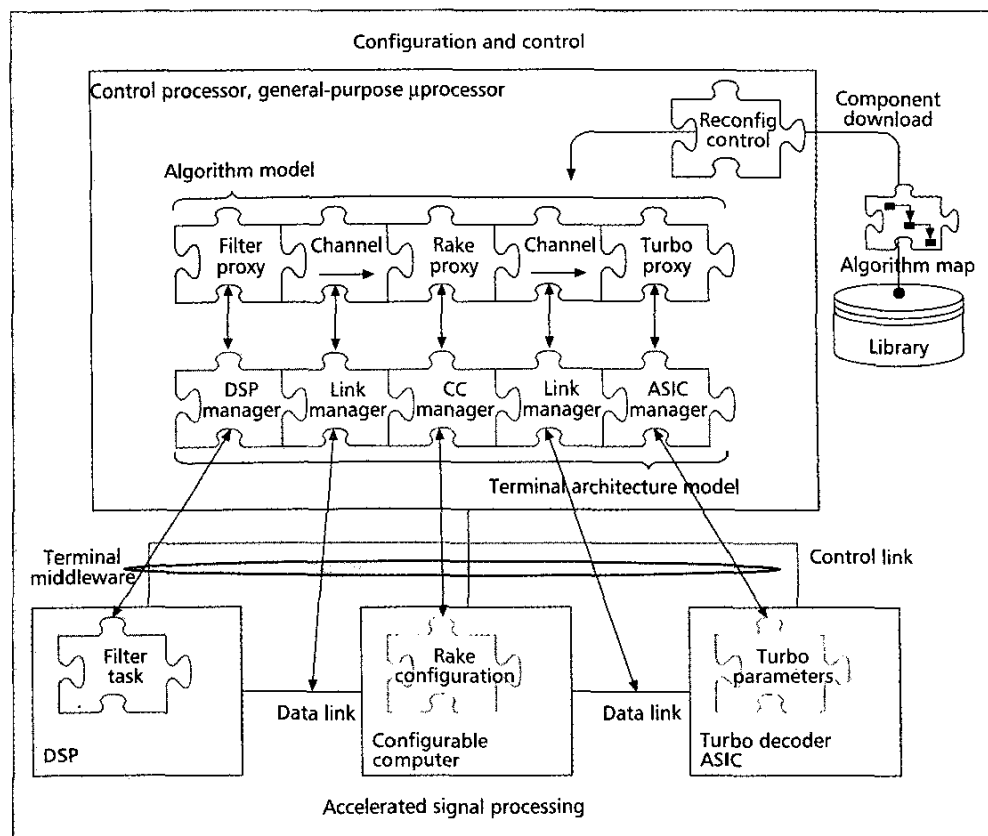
Configuration and control

Control processor, general-purpose μprocessor

Reconfig control

Component download

Algorithm model

Filter proxy

Channel

Rake proxy

Channel

Turbo proxy

Algorithm map

Library

DSP manager

Link manager

CC manager

Link manager

ASIC manager

Terminal architecture model

Terminal middleware

Control link

Filter task

Rake configuration

Turbo parameters

Data link

Data link

DSP

Configurable computer

Turbo decoder ASIC

Accelerated signal processing